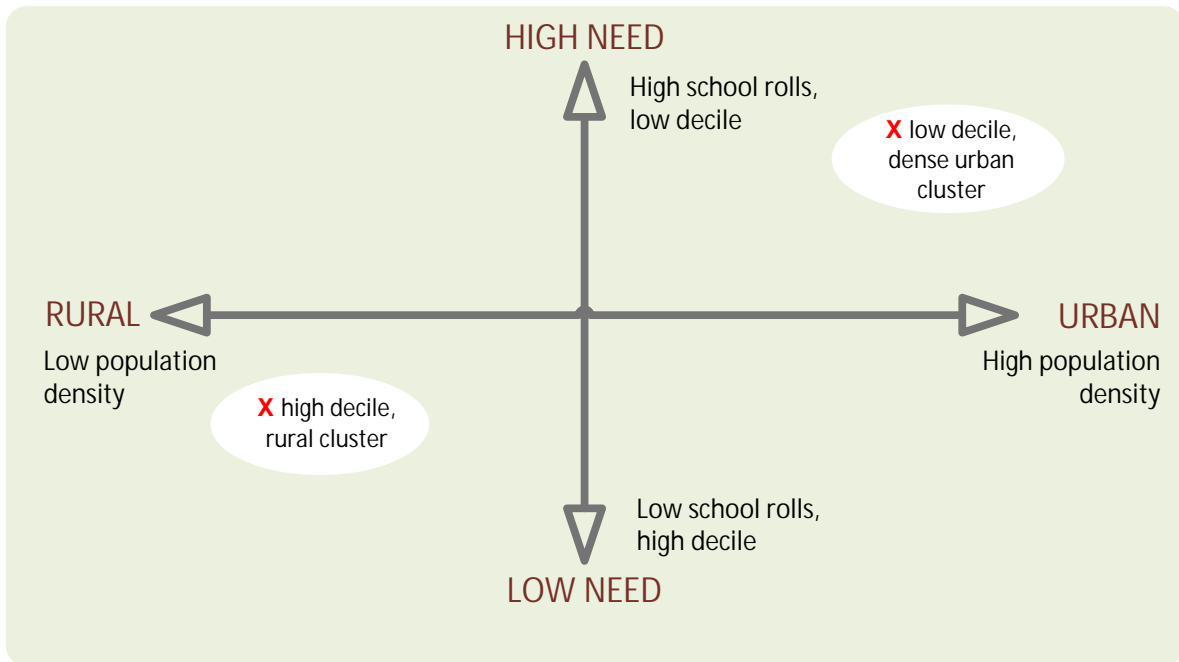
HIGH NEED

High school rolls, low decile

X low decile, dense urban cluster

RURAL

Low population density

URBAN

High population density

X high decile, rural cluster

Low school rolls, high decile

LOW NEED